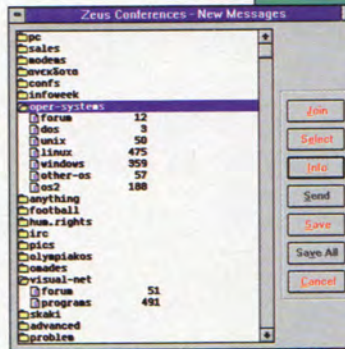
Zeus Conferences - New Messages

pc
sales
modems
avex5ota
confs
infoweek
oper-systems
forum 12
dos 3
unix 50
linux 475
windows 359
other-os 57
os2 188
anything
football
hum.rights
irc
pics
olympiakos
omades
visual-net
forum 51
programs 491
skaki
advanced
problem

Join
Select
Info
Send
Save
Save All
Cancel